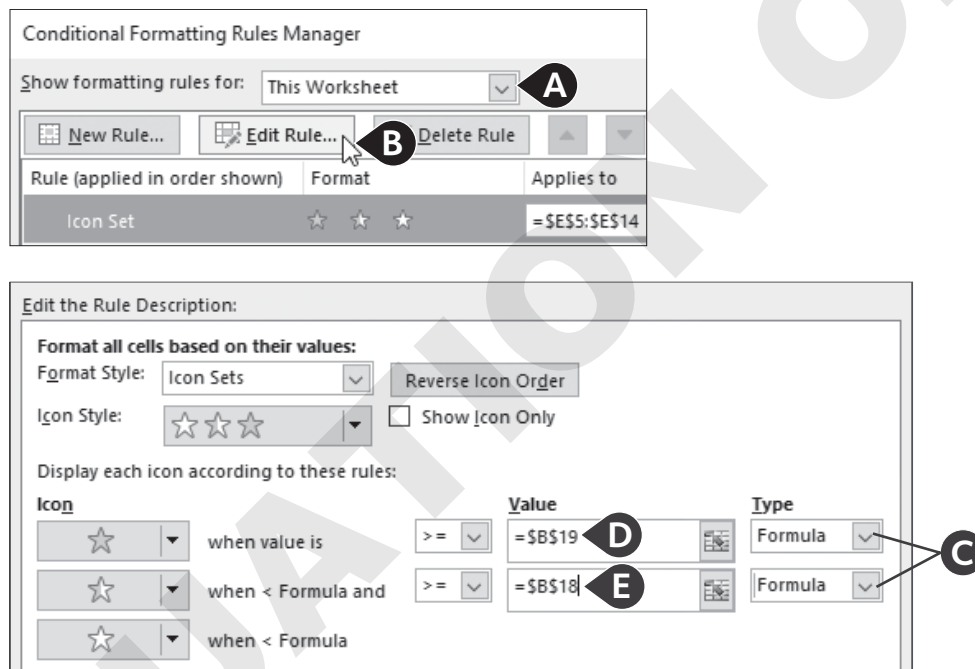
Conditional Formatting Rules Manager

Show formatting rules for: This Worksheet

A

New Rule... Edit Rule... B Delete Rule

Rule (applied in order shown) Format Applies to

Icon Set =$E$5:$E$14

Edit the Rule Description:

Format all cells based on their values:

Format Style: Icon Sets Reverse Icon Order

Icon Style: Show Icon Only

Display each icon according to these rules:

| Icon | | | Value | Type |
|---|---|---|---|---|
| | when value is | >= | =$B$19 D | Formula |
| | when < Formula and | >= | =$B$18 E | Formula |
| | when < Formula | | | |

C